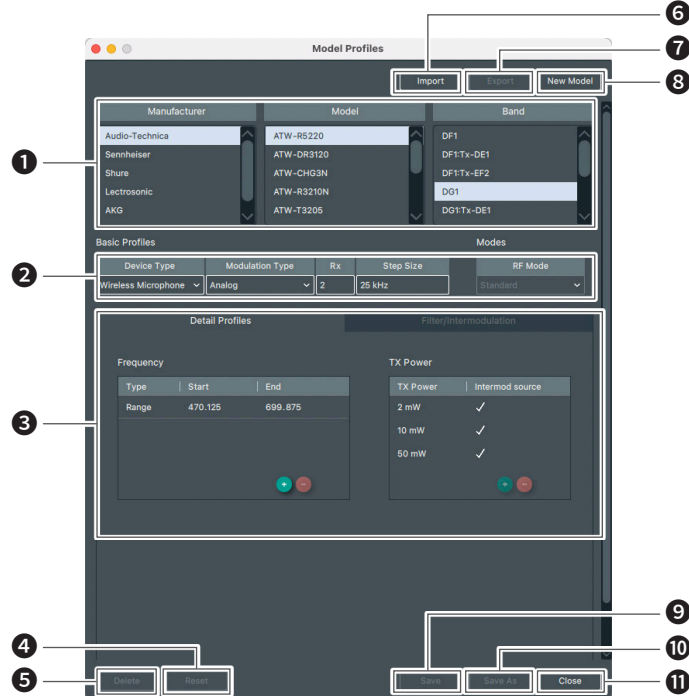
Model Profiles

Import

Export

New Model

6

7

8

1

| Manufacturer | Model | Band |
|---|---|---|
| Audio-Technica | ATW-R5220 | DF1 |
| Sennheiser | ATW-DR3120 | DF1:Tx-DE1 |
| Shure | ATW-CHG3N | DF1:Tx-EF2 |
| Lectrosonic | ATW-R3210N | DG1 |
| AKG | ATW-T3205 | DG1:Tx-DE1 |

Basic Profiles

Modes

2

| Device Type | Modulation Type | Rx | Step Size | RF Mode |
|---|---|---|---|---|
| Wireless Microphone | Analog | 2 | 25 kHz | Standard |

3

Detail Profiles

Filter/Intermodulation

Frequency

| Type | Start | End |
|---|---|---|
| Range | 470.125 | 699.875 |

+ −

TX Power

| TX Power | Intermod source |
|---|---|
| 2 mW | ✓ |
| 10 mW | ✓ |
| 50 mW | ✓ |

+ −

4

5

Delete

Reset

9

10

11

Save

Save As

Close